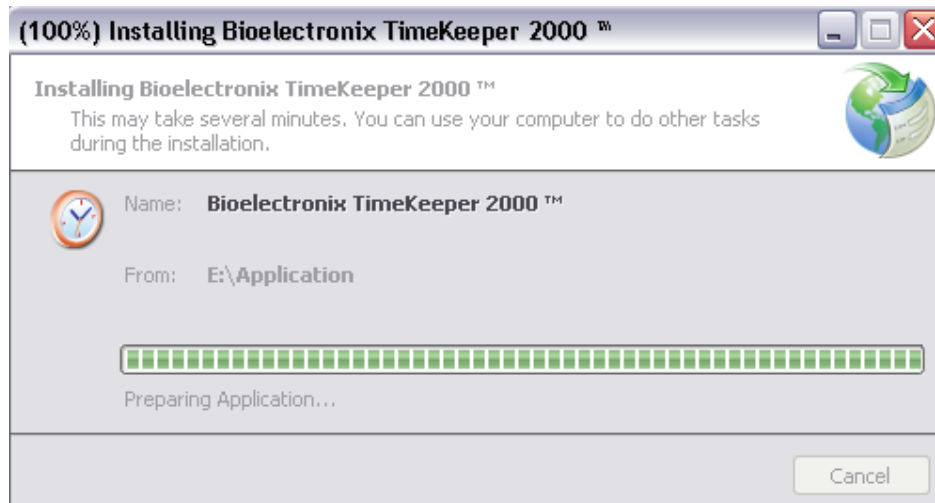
(100%) Installing Bioelectronix TimeKeeper 2000 ™

Installing Bioelectronix TimeKeeper 2000 ™
This may take several minutes. You can use your computer to do other tasks during the installation.

Name: Bioelectronix TimeKeeper 2000 ™

From: E:\Application

Preparing Application...

Cancel